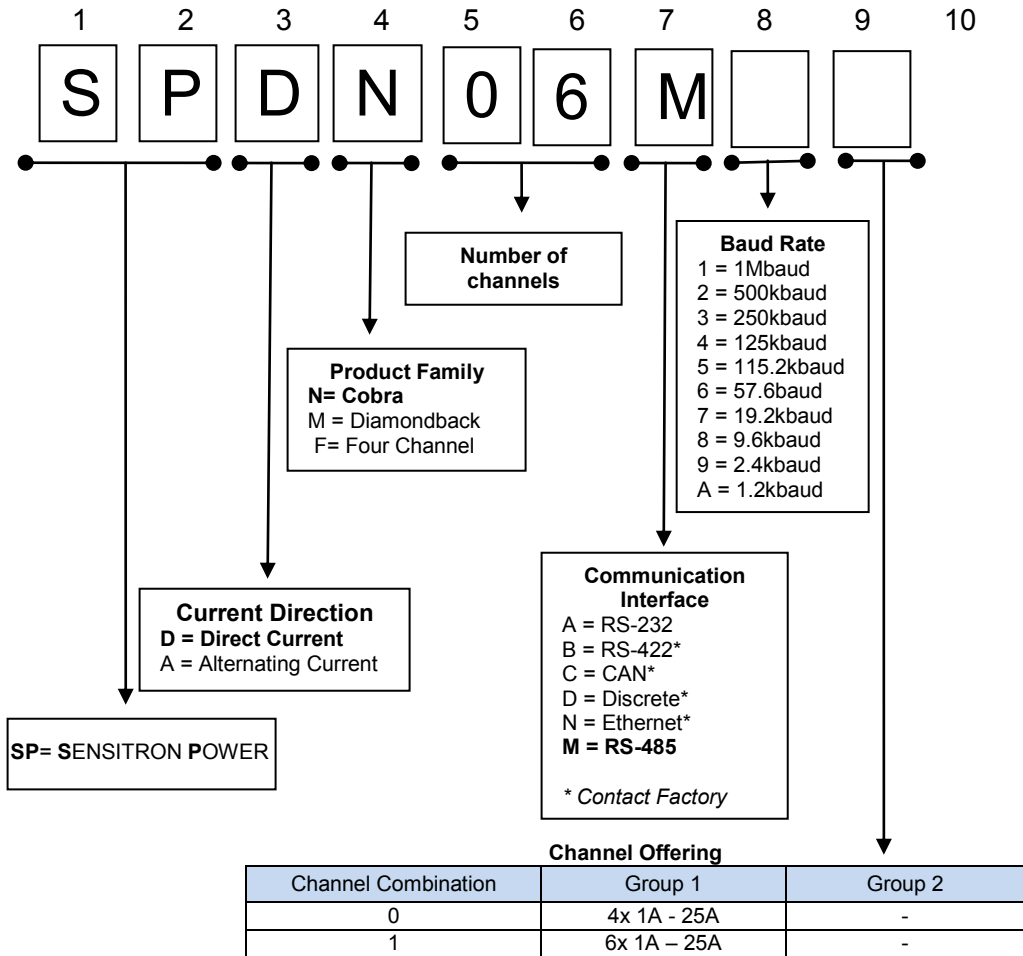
1 2 3 4 5 6 7 8 9 10

S P D N 0 6 M

Number of channels

Baud Rate
1 = 1Mbaud
2 = 500kbaud
3 = 250kbaud
4 = 125kbaud
5 = 115.2kbaud
6 = 57.6baud
7 = 19.2kbaud
8 = 9.6kbaud
9 = 2.4kbaud
A = 1.2kbaud

Product Family
**N= Cobra**
M = Diamondback
F= Four Channel

Communication Interface
A = RS-232
B = RS-422*
C = CAN*
D = Discrete*
N = Ethernet*
**M = RS-485**

* Contact Factory

Current Direction
**D = Direct Current**
A = Alternating Current

**SP**= **S**ENSITRON **P**OWER

Channel Offering

| Channel Combination | Group 1 | Group 2 |
|---|---|---|
| 0 | 4x 1A - 25A | - |
| 1 | 6x 1A – 25A | - |